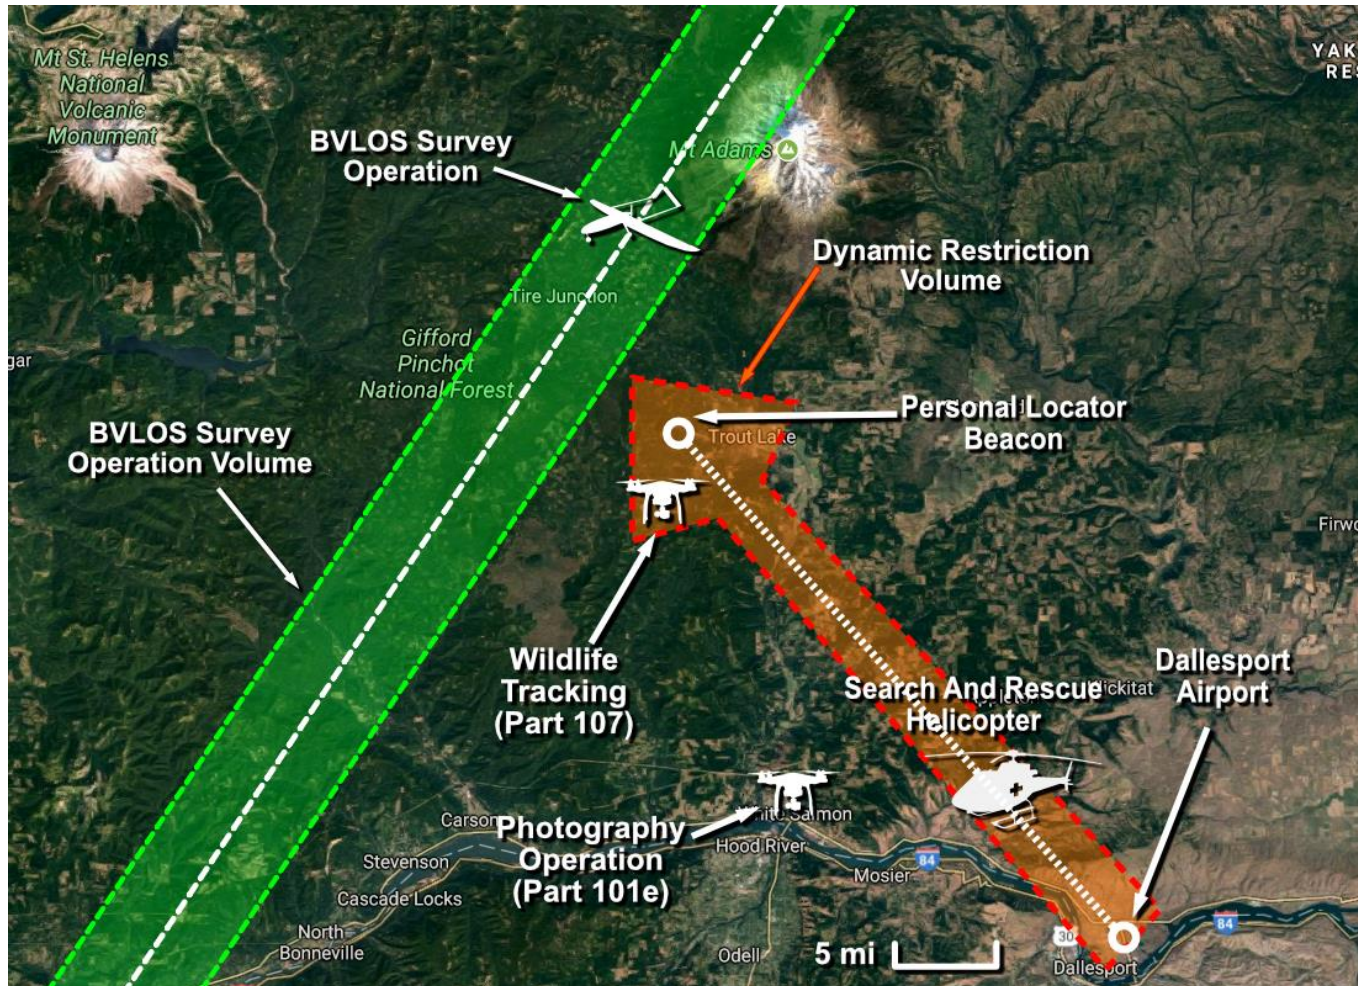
Mt St. Helens National Volcanic Monument

YAK
RES

BVLOS Survey Operation

Mt Adams

Dynamic Restriction Volume

Tire Junction

gar

Gifford Pinchot National Forest

Personal Locator Beacon

Trout Lake

BVLOS Survey Operation Volume

Firw

Wildlife Tracking (Part 107)

Search And Rescue Helicopter

Klickitat

Dallesport Airport

Carson

Photography Operation (Part 101e)

White Salmon

Hood River

Stevenson

84

Mosier

Cascade Locks

North Bonneville

30

84

Odell

5 mi

Dallesport